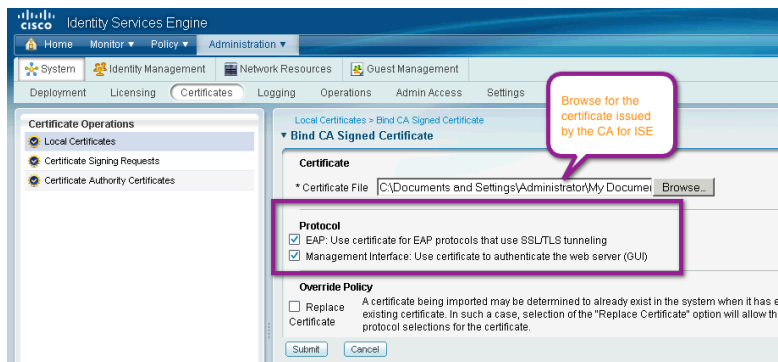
cisco Identity Services Engine

Home Monitor ▾ Policy ▾ Administration ▾

System Identity Management Network Resources Guest Management

Deployment Licensing Certificates Logging Operations Admin Access Settings

Certificate Operations
Local Certificates
Certificate Signing Requests
Certificate Authority Certificates

Local Certificates > Bind CA Signed Certificate
▾ Bind CA Signed Certificate

Browse for the certificate issued by the CA for ISE

Certificate
* Certificate File C:\Documents and Settings\Administrator\My Documen Browse...

Protocol
☑ EAP: Use certificate for EAP protocols that use SSL/TLS tunneling
☑ Management Interface: Use certificate to authenticate the web server (GUI)

Override Policy
☐ Replace Certificate A certificate being imported may be determined to already exist in the system when it has e existing certificate. In such a case, selection of the "Replace Certificate" option will allow th protocol selections for the certificate.

Submit Cancel